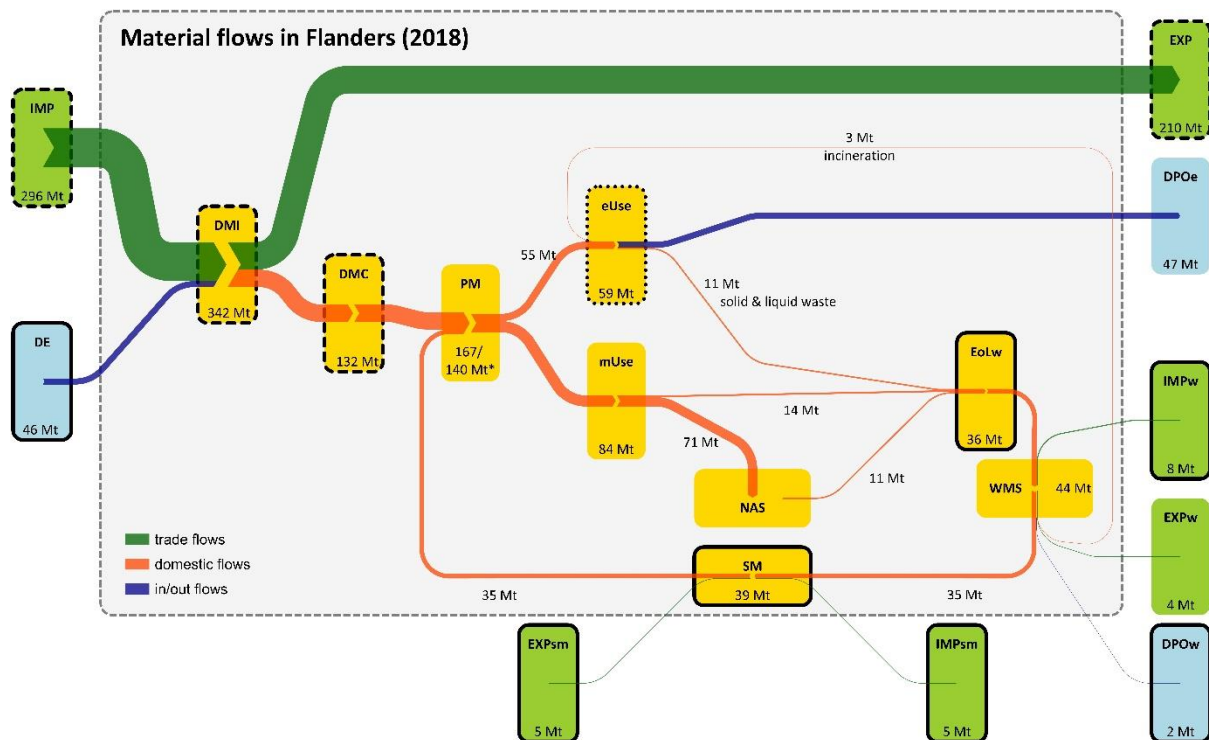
Material flows in Flanders (2018)

IMP
296 Mt

DE
46 Mt

DMI
342 Mt

DMC
132 Mt

PM
167/
140 Mt*

EXP
210 Mt

3 Mt
incineration

DPOe
47 Mt

55 Mt

eUse
59 Mt

11 Mt
solid & liquid waste

mUse
84 Mt

14 Mt

71 Mt

EoLw
36 Mt

IMPw
8 Mt

NAS

11 Mt

WMS
44 Mt

EXPw
4 Mt

trade flows
domestic flows
in/out flows

SM
39 Mt

35 Mt

35 Mt

DPOw
2 Mt

EXPsm
5 Mt

IMPsm
5 Mt